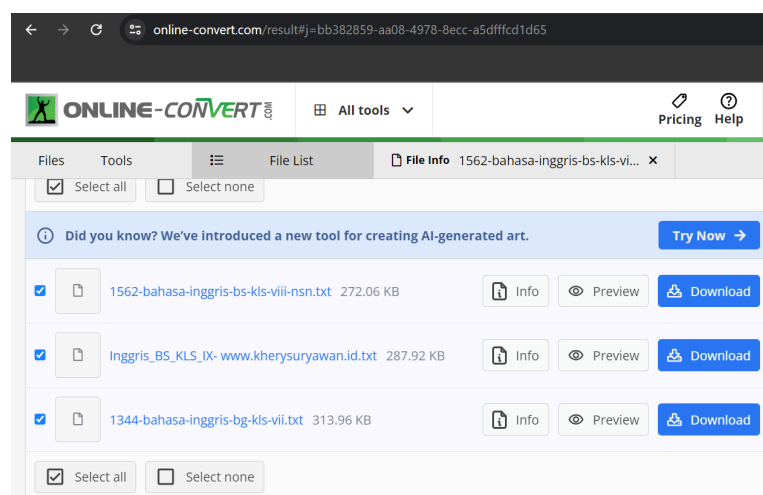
online-convert.com/result#j=bb382859-aa08-4978-8ecc-a5dfffcd1d65

ONLINE-CONVERT.COM

All tools

Pricing Help

Files Tools

File List

File Info 1562-bahasa-inggris-bs-kls-vi... ×

Select all Select none

Did you know? We've introduced a new tool for creating AI-generated art.

Try Now →

1562-bahasa-inggris-bs-kls-viii-nsn.txt 272.06 KB Info Preview Download

Inggris_BS_KLS_IX- www.kherysuryawan.id.txt 287.92 KB Info Preview Download

1344-bahasa-inggris-bg-kls-vii.txt 313.96 KB Info Preview Download

Select all Select none